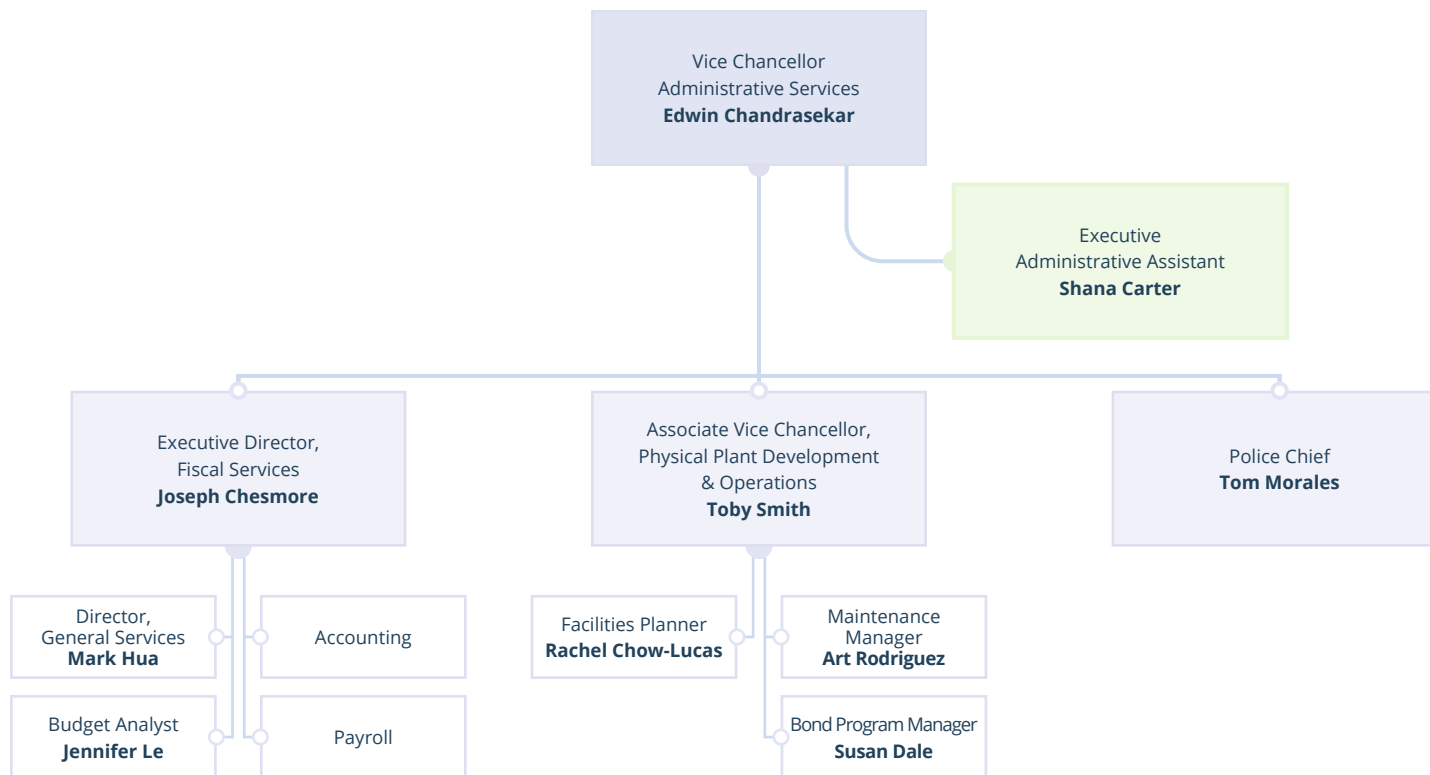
Vice Chancellor
Administrative Services
**Edwin Chandrasekar**

Executive
Administrative Assistant
**Shana Carter**

Executive Director,
Fiscal Services
**Joseph Chesmore**

Associate Vice Chancellor,
Physical Plant Development
& Operations
**Toby Smith**

Police Chief
**Tom Morales**

Director,
General Services
**Mark Hua**

Accounting

Budget Analyst
**Jennifer Le**

Payroll

Facilities Planner
**Rachel Chow-Lucas**

Maintenance
Manager
**Art Rodriguez**

Bond Program Manager
**Susan Dale**